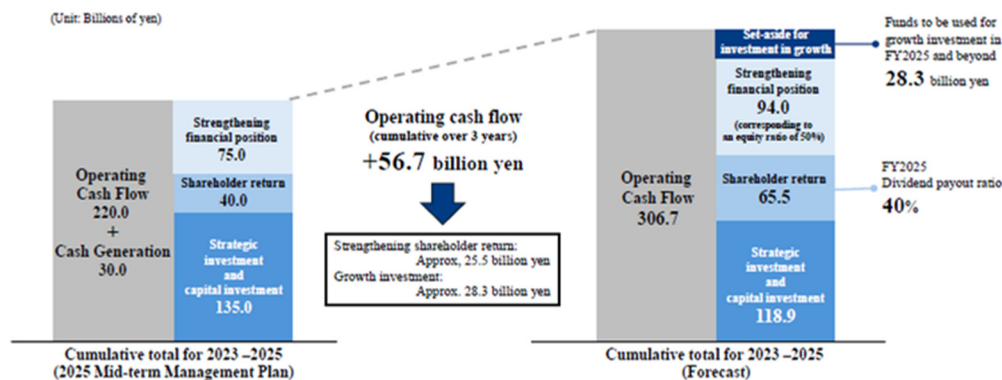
(Unit: Billions of yen)

Operating Cash Flow 220.0 + Cash Generation 30.0

Strengthening financial position 75.0

Shareholder return 40.0

Strategic investment and capital investment 135.0

Cumulative total for 2023 –2025 (2025 Mid-term Management Plan)

Operating cash flow (cumulative over 3 years) +56.7 billion yen

Strengthening shareholder return: Approx, 25.5 billion yen
Growth investment: Approx. 28.3 billion yen

Operating Cash Flow 306.7

Set-aside for investment in growth

Strengthening financial position 94.0 (corresponding to an equity ratio of 50%)

Shareholder return 65.5

Strategic investment and capital investment 118.9

Cumulative total for 2023 –2025 (Forecast)

Funds to be used for growth investment in FY2025 and beyond 28.3 billion yen

FY2025 Dividend payout ratio 40%